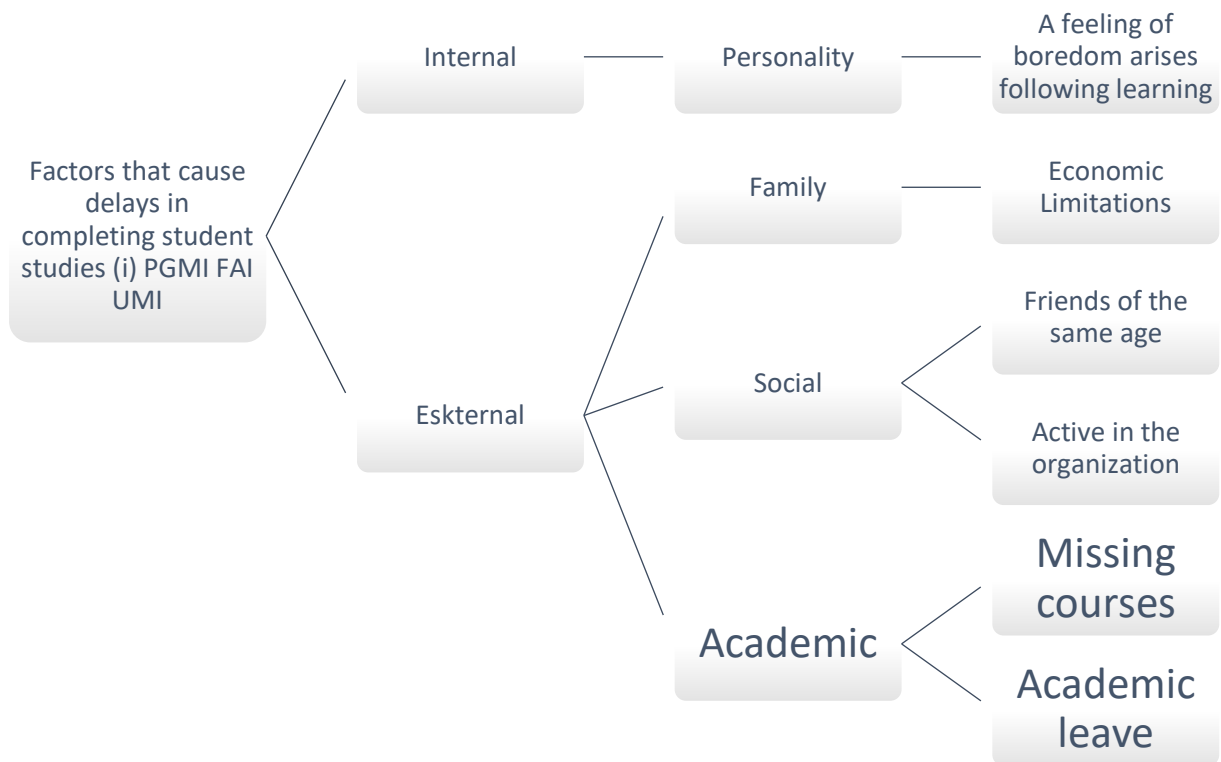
Factors that cause delays in completing student studies (i) PGMI FAI UMI

Internal

Personality

A feeling of boredom arises following learning

Eskternal

Family

Economic Limitations

Social

Friends of the same age

Active in the organization

Academic

Missing courses

Academic leave